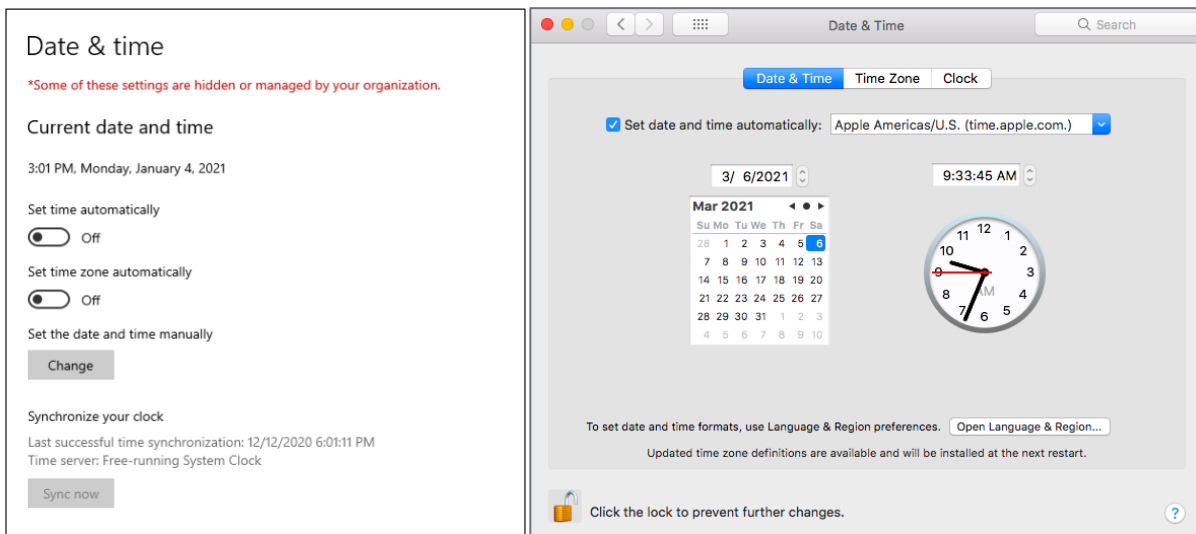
Date & time

*Some of these settings are hidden or managed by your organization.

Current date and time

3:01 PM, Monday, January 4, 2021

Set time automatically

Off

Set time zone automatically

Off

Set the date and time manually

Change

Synchronize your clock

Last successful time synchronization: 12/12/2020 6:01:11 PM
Time server: Free-running System Clock

Sync now

Date & Time

Search

Date & Time | Time Zone | Clock

Set date and time automatically: Apple Americas/U.S. (time.apple.com.)

3/ 6/2021

9:33:45 AM

Mar 2021

| Su | Mo | Tu | We | Th | Fr | Sa |
|---|---|---|---|---|---|---|
| 28 | 1 | 2 | 3 | 4 | 5 | 6 |
| 7 | 8 | 9 | 10 | 11 | 12 | 13 |
| 14 | 15 | 16 | 17 | 18 | 19 | 20 |
| 21 | 22 | 23 | 24 | 25 | 26 | 27 |
| 28 | 29 | 30 | 31 | 1 | 2 | 3 |
| 4 | 5 | 6 | 7 | 8 | 9 | 10 |

12 1 2 3 4 5 6 7 8 9 10 11
AM

To set date and time formats, use Language & Region preferences. Open Language & Region...

Updated time zone definitions are available and will be installed at the next restart.

Click the lock to prevent further changes.

?